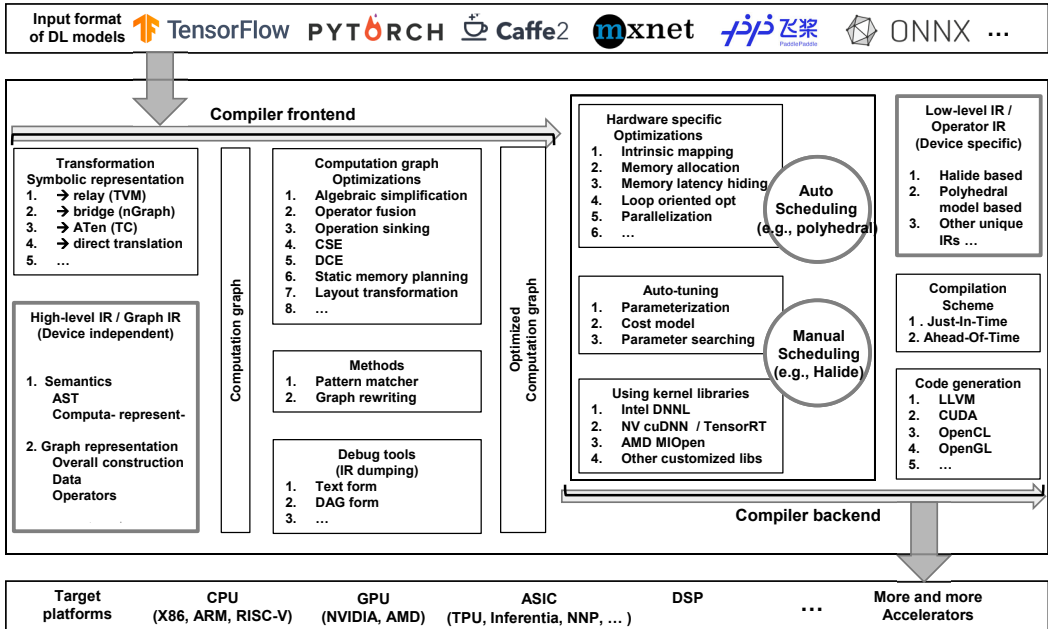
Input format of DL models TensorFlow PYTORCH Caffe2 mxnet 飞桨 PaddlePaddle ONNX ...

Compiler frontend

Transformation Symbolic representation
1. → relay (TVM)
2. → bridge (nGraph)
3. → ATen (TC)
4. → direct translation
5. ...

High-level IR / Graph IR (Device independent)

1. Semantics
AST
Computa- represent-

2. Graph representation
Overall construction
Data
Operators

Computation graph

Computation graph Optimizations
1. Algebraic simplification
2. Operator fusion
3. Operation sinking
4. CSE
5. DCE
6. Static memory planning
7. Layout transformation
8. ...

Methods
1. Pattern matcher
2. Graph rewriting

Debug tools (IR dumping)
1. Text form
2. DAG form
3. ...

Optimized Computation graph

Hardware specific Optimizations
1. Intrinsic mapping
2. Memory allocation
3. Memory latency hiding
4. Loop oriented opt
5. Parallelization
6. ...

Auto Scheduling (e.g., polyhedral)

Auto-tuning
1. Parameterization
2. Cost model
3. Parameter searching

Manual Scheduling (e.g., Halide)

Using kernel libraries
1. Intel DNNL
2. NV cuDNN / TensorRT
3. AMD MIOpen
4. Other customized libs

Low-level IR / Operator IR (Device specific)
1. Halide based
2. Polyhedral model based
3. Other unique IRs ...

Compilation Scheme
1 . Just-In-Time
2. Ahead-Of-Time

Code generation
1. LLVM
2. CUDA
3. OpenCL
4. OpenGL
5. ...

Compiler backend

Target platforms
CPU (X86, ARM, RISC-V)
GPU (NVIDIA, AMD)
ASIC (TPU, Inferentia, NNP, ... )
DSP
...
More and more Accelerators